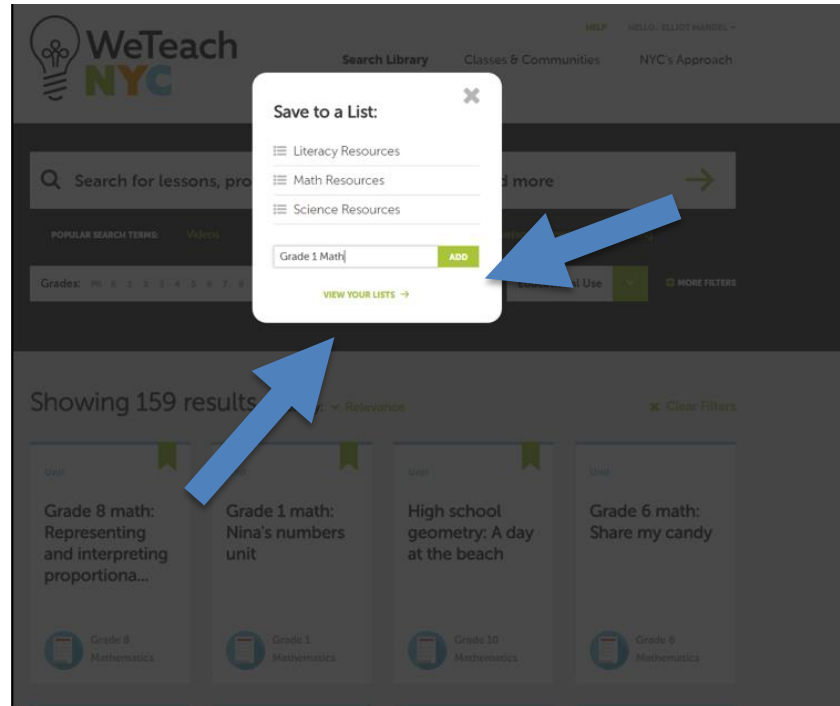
WeTeach NYC

HELP HELLO, ELLIOT MANDEL

Search Library Classes & Communities NYC's Approach

Save to a List:

Literacy Resources

Math Resources

Science Resources

Grade 1 Math ADD

VIEW YOUR LISTS →

Search for lessons, pro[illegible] d more

POPULAR SEARCH TERMS: Videos

Grades: PK K 1 2 3 4 5 6 7 8

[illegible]al Use

MORE FILTERS

Showing 159 results

Relevance

Clear Filters

Unit

Grade 8 math: Representing and interpreting proportiona...

Grade 8 Mathematics

Grade 1 math: Nina's numbers unit

Grade 1 Mathematics

Unit

High school geometry: A day at the beach

Grade 10 Mathematics

Unit

Grade 6 math: Share my candy

Grade 6 Mathematics